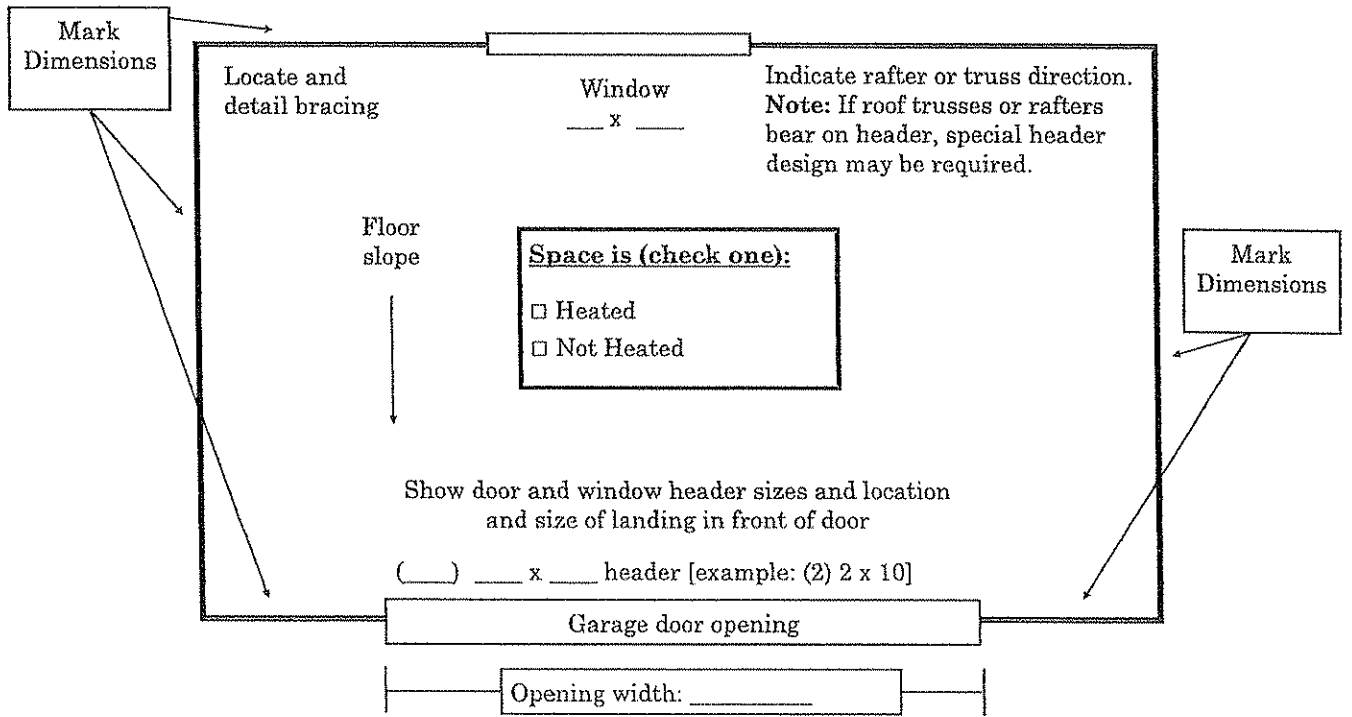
Mark Dimensions

Locate and detail bracing

Window
___ x ____

Indicate rafter or truss direction.
**Note:** If roof trusses or rafters bear on header, special header design may be required.

Floor slope

Space is (check one):

□ Heated
□ Not Heated

Mark Dimensions

Show door and window header sizes and location and size of landing in front of door

(___) ____ x ____ header [example: (2) 2 x 10]

Garage door opening

Opening width: _________